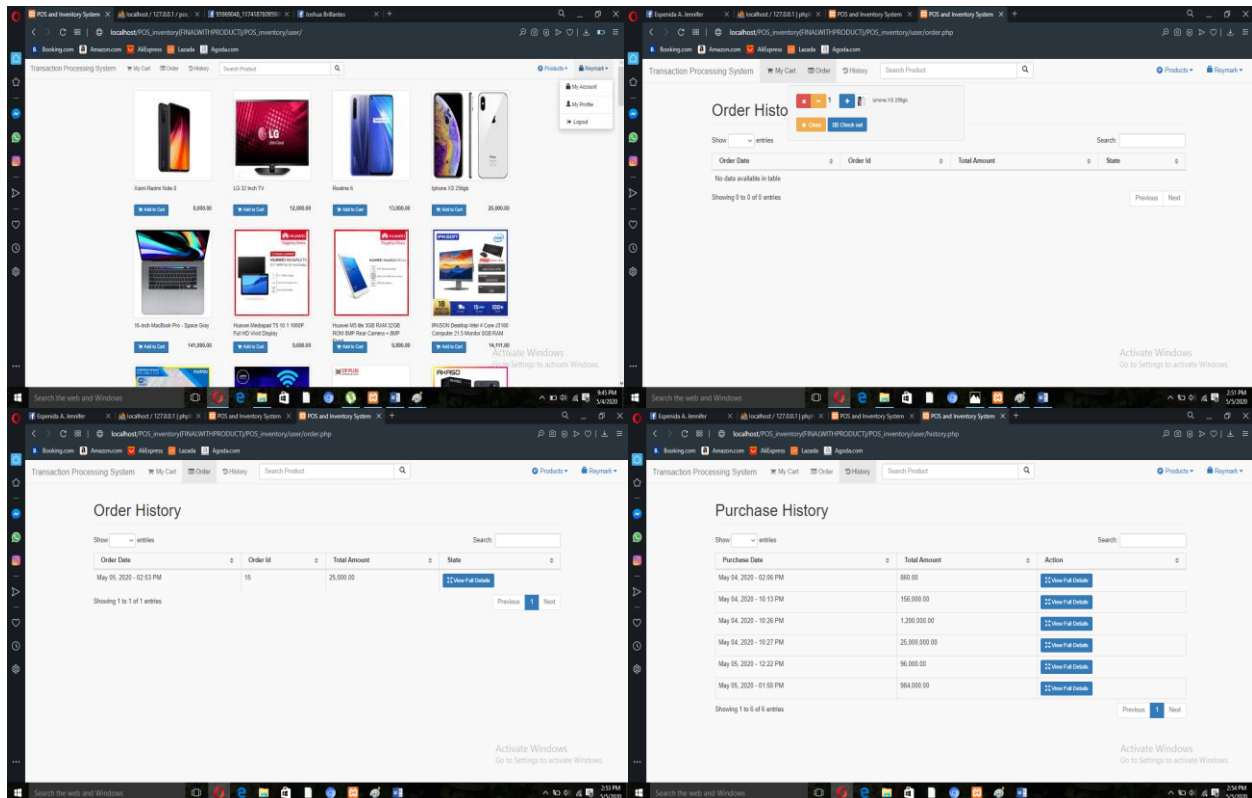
POS and Inventory System | localhost / 127.0.0.1 / pos_ | 91969048_117418760959 | Joshua Brillantes

localhost/POS_inventory(FINALWITHPRODUCT)/POS_inventory/user/

Booking.com Amazon.com AliExpress Lazada Agoda.com

Transaction Processing System My Cart Order History Search Product

Products Reymark

My Account
My Profile
Logout

Xiaomi Redmi Note 8 8,000.00 Add to Cart
LG 32 Inch TV 12,000.00 Add to Cart
Realme 6 13,000.00 Add to Cart
Iphone XS 256gb 25,000.00 Add to Cart

16-inch MacBook Pro - Space Gray 141,000.00 Add to Cart
Huawei Mediapad T5 10.1 1080P Full HD Vivid Display 9,000.00 Add to Cart
Huawei M5 lite 3GB RAM 32GB ROM 8MP Rear Camera + 8MP Front 9,000.00 Add to Cart
IPASON Desktop Intel 4 Core i3 NG Computer 21.5 Monitor 8GB RAM 14,111.00 Add to Cart

Activate Windows
Go to Settings to activate Windows.

Search the web and Windows
9:45 PM 5/4/2020

Esperida A. Jennifer | localhost / 127.0.0.1 | php | POS and Inventory System | POS and Inventory System

localhost/POS_inventory(FINALWITHPRODUCT)/POS_inventory/user/order.php

Booking.com Amazon.com AliExpress Lazada Agoda.com

Transaction Processing System My Cart Order History Search Product Products Reymark

Order Histo

1 Iphone XS 256gb
Close Check out

Show entries Search:

| Order Date | Order Id | Total Amount | State |
|---|---|---|---|
| No data available in table | | | |

Showing 0 to 0 of 0 entries Previous Next

Activate Windows
Go to Settings to activate Windows.

Search the web and Windows
2:51 PM 5/5/2020

Esperida A. Jennifer | localhost / 127.0.0.1 | php | POS and Inventory System | POS and Inventory System

localhost/POS_inventory(FINALWITHPRODUCT)/POS_inventory/user/order.php

Booking.com Amazon.com AliExpress Lazada Agoda.com

Transaction Processing System My Cart Order History Search Product Products Reymark

Order History

Show entries Search:

| Order Date | Order Id | Total Amount | State |
|---|---|---|---|
| May 05, 2020 - 02:53 PM | 15 | 25,000.00 | View Full Details |

Showing 1 to 1 of 1 entries Previous 1 Next

Search the web and Windows
2:53 PM 5/5/2020

Esperida A. Jennifer | localhost / 127.0.0.1 | php | POS and Inventory System | POS and Inventory System

localhost/POS_inventory(FINALWITHPRODUCT)/POS_inventory/user/history.php

Booking.com Amazon.com AliExpress Lazada Agoda.com

Transaction Processing System My Cart Order History Search Product Products Reymark

Purchase History

Show entries Search:

| Purchase Date | Total Amount | Action |
|---|---|---|
| May 04, 2020 - 02:06 PM | 860.00 | View Full Details |
| May 04, 2020 - 10:13 PM | 156,000.00 | View Full Details |
| May 04, 2020 - 10:26 PM | 1,200,000.00 | View Full Details |
| May 04, 2020 - 10:27 PM | 25,000,000.00 | View Full Details |
| May 05, 2020 - 12:22 PM | 96,000.00 | View Full Details |
| May 05, 2020 - 01:50 PM | 984,000.00 | View Full Details |

Showing 1 to 6 of 6 entries Previous 1 Next

Activate Windows
Go to Settings to activate Windows.

Activate Windows
Go to Settings to activate Windows.

Search the web and Windows
2:54 PM 5/5/2020